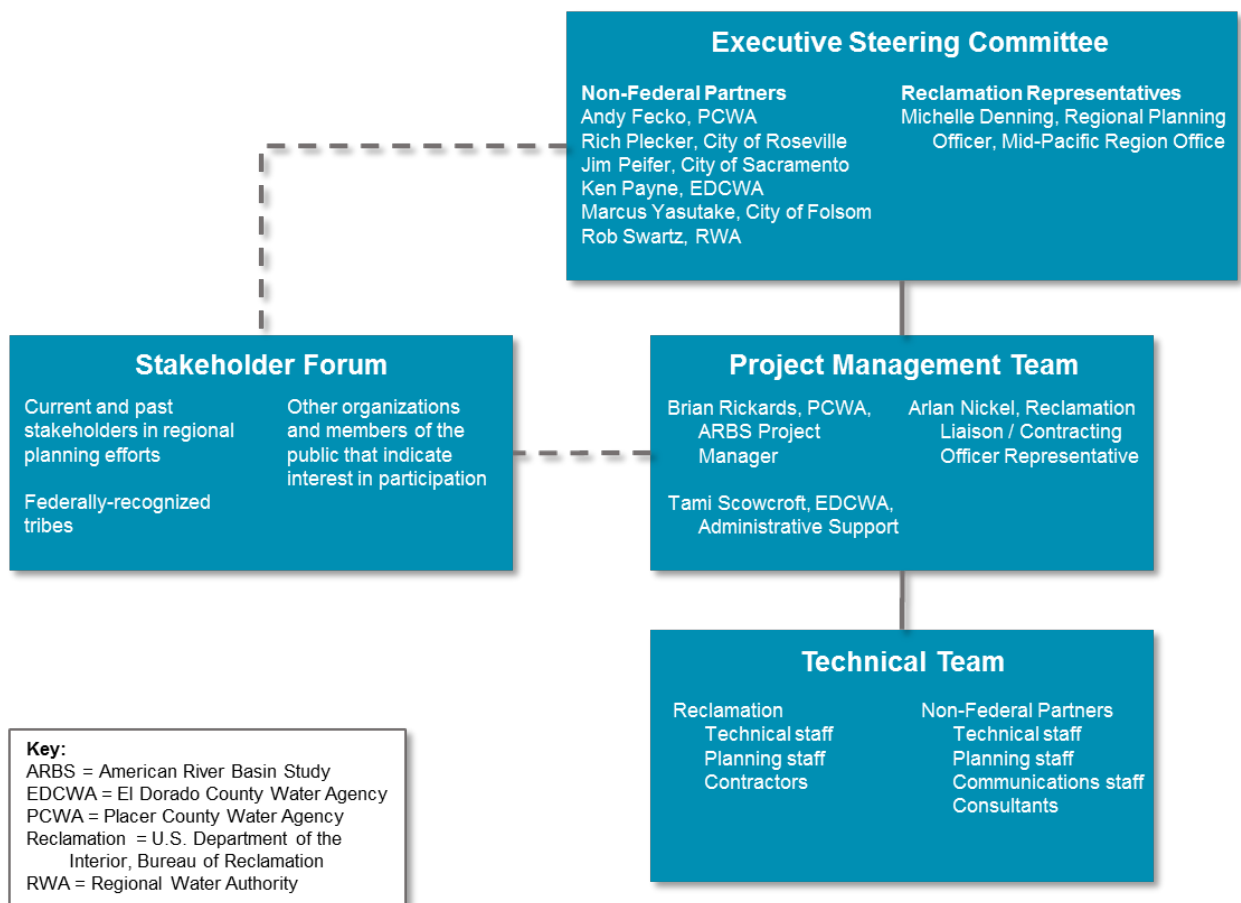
Executive Steering Committee

Non-Federal Partners
Andy Fecko, PCWA
Rich Plecker, City of Roseville
Jim Peifer, City of Sacramento
Ken Payne, EDCWA
Marcus Yasutake, City of Folsom
Rob Swartz, RWA

Reclamation Representatives
Michelle Denning, Regional Planning Officer, Mid-Pacific Region Office

Stakeholder Forum

Current and past stakeholders in regional planning efforts

Federally-recognized tribes

Other organizations and members of the public that indicate interest in participation

Project Management Team

Brian Rickards, PCWA, ARBS Project Manager

Tami Scowcroft, EDCWA, Administrative Support

Arlan Nickel, Reclamation Liaison / Contracting Officer Representative

Technical Team

Reclamation
Technical staff
Planning staff
Contractors

Non-Federal Partners
Technical staff
Planning staff
Communications staff
Consultants

Key:
ARBS = American River Basin Study
EDCWA = El Dorado County Water Agency
PCWA = Placer County Water Agency
Reclamation = U.S. Department of the Interior, Bureau of Reclamation
RWA = Regional Water Authority